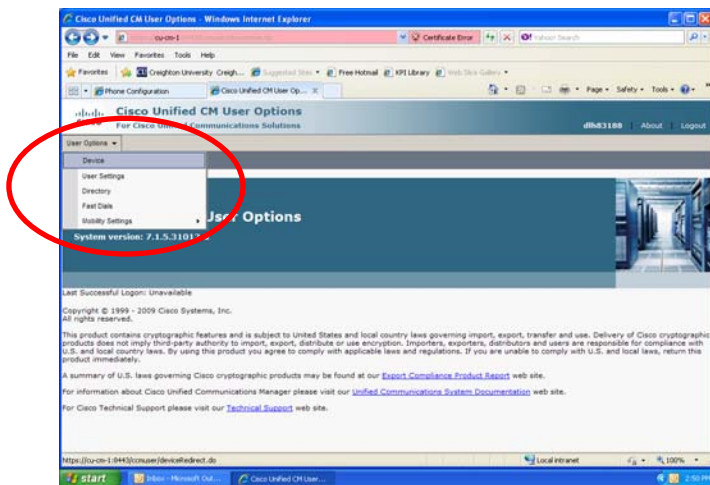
Cisco Unified CM User Options - Windows Internet Explorer

https://cu-cm-1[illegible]

Certificate Error

Yahoo! Search

File Edit View Favorites Tools Help

Favorites

Creighton University Creigh...

Suggested Sites

Free Hotmail

KPI Library

Web Slice Gallery

Phone Configuration

Cisco Unified CM User Op...

Page Safety Tools

Cisco Unified CM User Options

For Cisco Unified Communications Solutions

dlh83188

About

Logout

User Options

Device

User Settings

Directory

Fast Dials

Mobility Settings

User Options

System version: 7.1.5.3101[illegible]

Last Successful Logon: Unavailable

Copyright © 1999 - 2009 Cisco Systems, Inc.
All rights reserved.

This product contains cryptographic features and is subject to United States and local country laws governing import, export, transfer and use. Delivery of Cisco cryptographic products does not imply third-party authority to import, export, distribute or use encryption. Importers, exporters, distributors and users are responsible for compliance with U.S. and local country laws. By using this product you agree to comply with applicable laws and regulations. If you are unable to comply with U.S. and local laws, return this product immediately.

A summary of U.S. laws governing Cisco cryptographic products may be found at our Export Compliance Product Report web site.

For information about Cisco Unified Communications Manager please visit our Unified Communications System Documentation web site.

For Cisco Technical Support please visit our Technical Support web site.

https://cu-cm-1:8443/ccmuser/deviceRedirect.do

Local intranet

100%

start

Inbox - Microsoft Out...

Cisco Unified CM User...

2:50 PM